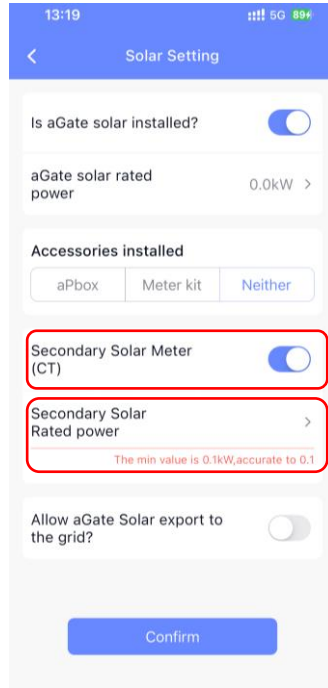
13:19 5G 89+

<

Solar Setting

Is aGate solar installed?

aGate solar rated power

0.0kW >

Accessories installed

aPbox | Meter kit | Neither

Secondary Solar Meter (CT)

Secondary Solar Rated power

>

The min value is 0.1kW,accurate to 0.1

Allow aGate Solar export to the grid?

Confirm